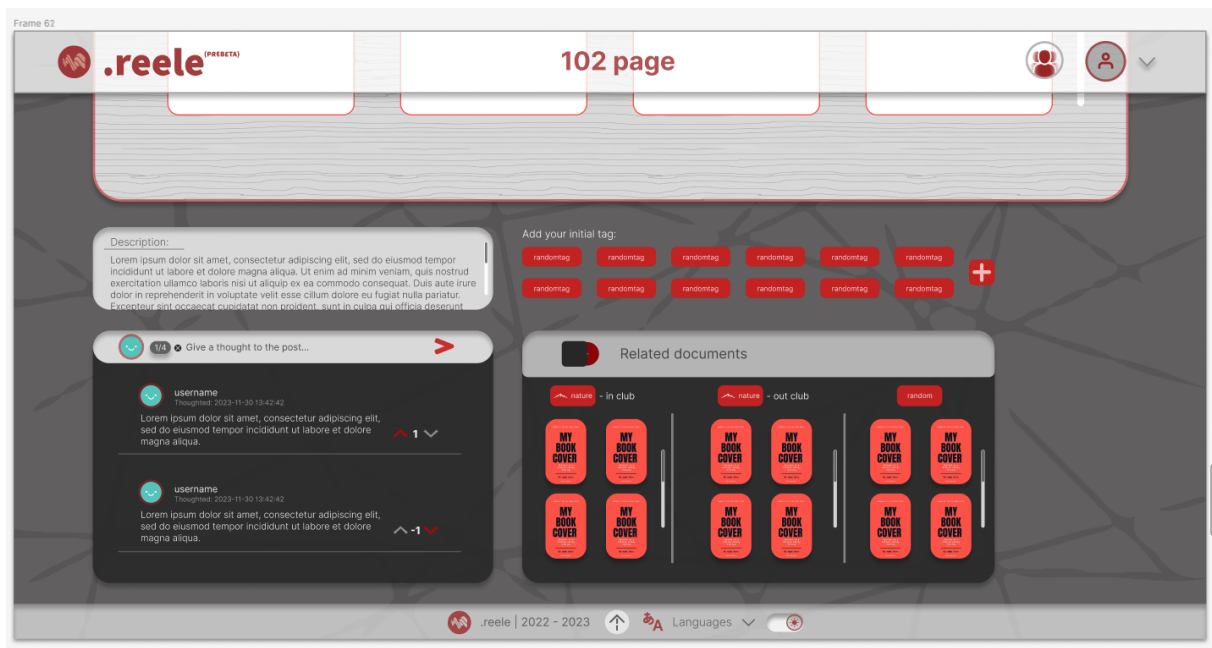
Frame 62

.reele (PREBETA)

102 page

Description:
Lorem ipsum dolor sit amet, consectetur adipiscing elit, sed do eiusmod tempor incididunt ut labore et dolore magna aliqua. Ut enim ad minim veniam, quis nostrud exercitation ullamco laboris nisi ut aliquip ex ea commodo consequat. Duis aute irure dolor in reprehenderit in voluptate velit esse cillum dolore eu fugiat nulla pariatur. Excepteur sint occaecat cupidatat non proident, sunt in culpa qui officia deserunt

Add your initial tag:

randomtag randomtag randomtag randomtag randomtag randomtag
randomtag randomtag randomtag randomtag randomtag randomtag

1/4 Give a thought to the post...

username
Thoughted: 2023-11-30 13:42:42
Lorem ipsum dolor sit amet, consectetur adipiscing elit, sed do eiusmod tempor incididunt ut labore et dolore magna aliqua.
1

username
Thoughted: 2023-11-30 13:42:42
Lorem ipsum dolor sit amet, consectetur adipiscing elit, sed do eiusmod tempor incididunt ut labore et dolore magna aliqua.
-1

Related documents

nature - in club
nature - out club
random

MY BOOK COVER
MY BOOK COVER
MY BOOK COVER
MY BOOK COVER
MY BOOK COVER
MY BOOK COVER
MY BOOK COVER
MY BOOK COVER
MY BOOK COVER
MY BOOK COVER
MY BOOK COVER
MY BOOK COVER

.reele | 2022 - 2023
Languages